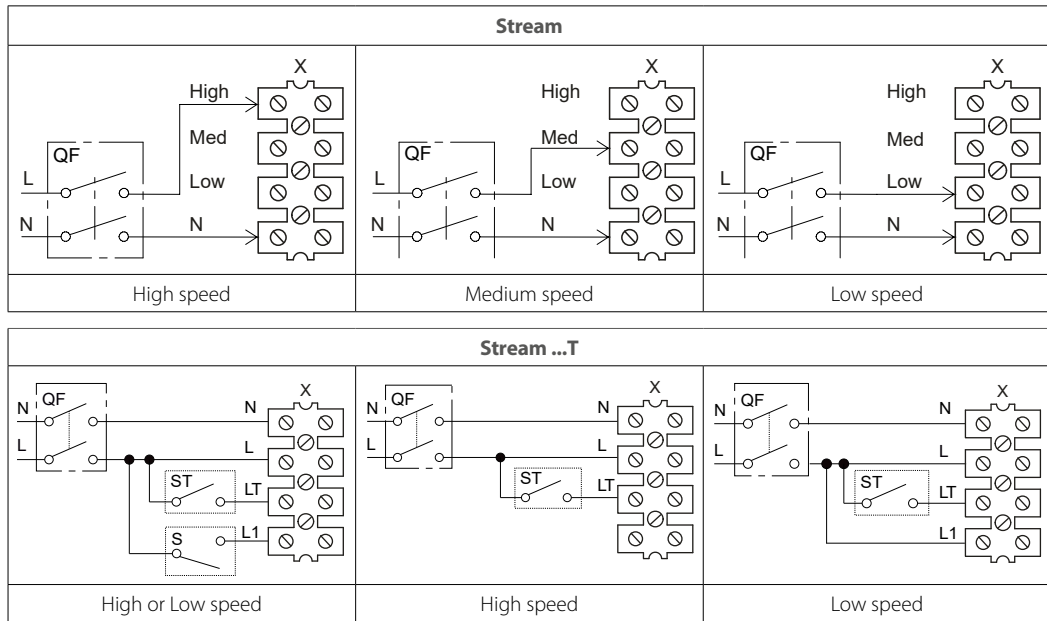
**Stream**

X
High
Med
QF
L
Low
N
N

X
High
Med
QF
L
Low
N
N

X
High
Med
QF
L
Low
N
N

| High speed | Medium speed | Low speed |
|---|---|---|

**Stream ...T**

X
N
QF
N
L
L
ST
LT
S
L1

X
N
QF
N
L
L
ST
LT

X
N
QF
N
L
L
ST
LT
L1

| High or Low speed | High speed | Low speed |
|---|---|---|